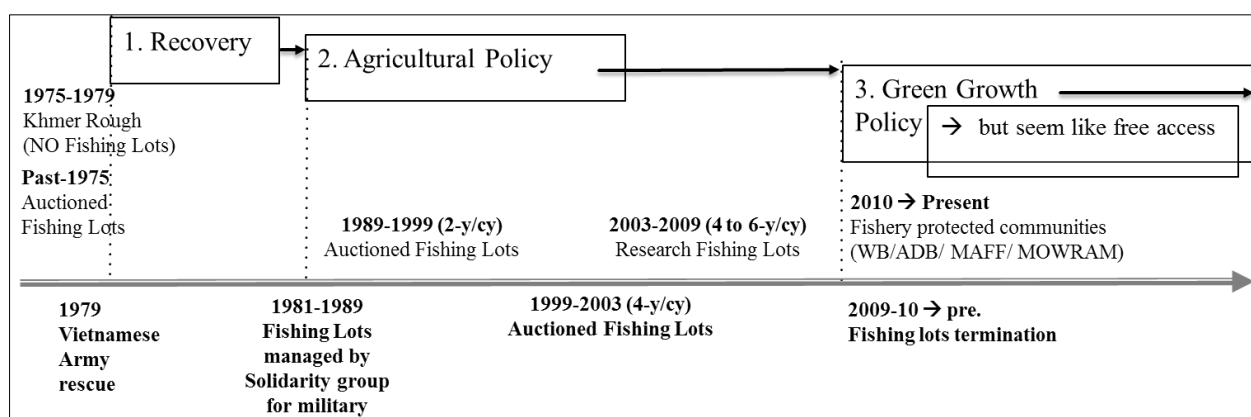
1. Recovery

2. Agricultural Policy

3. Green Growth Policy

→ but seem like free access

1975-1979
Khmer Rough
(NO Fishing Lots)

Past-1975
Auctioned
Fishing Lots

1989-1999 (2-y/cy)
Auctioned Fishing Lots

2003-2009 (4 to 6-y/cy)
Research Fishing Lots

2010 → Present
Fishery protected communities
(WB/ADB/ MAFF/ MOWRAM)

1979
Vietnamese
Army
rescue

1981-1989
Fishing Lots
managed by
Solidarity group
for military

1999-2003 (4-y/cy)
Auctioned Fishing Lots

2009-10 → pre.
Fishing lots termination